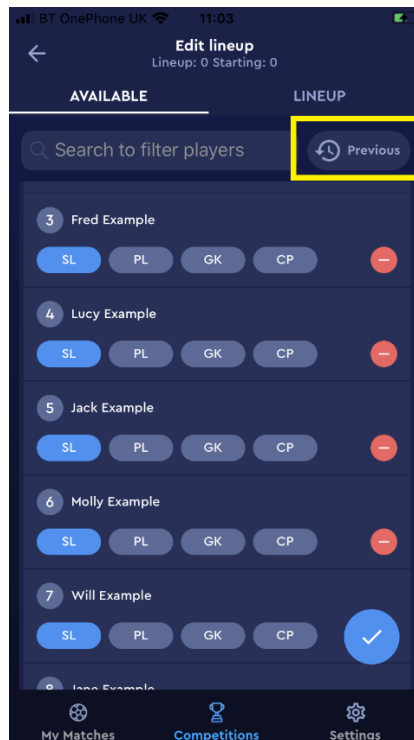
BT OnePhone UK 11:03

Edit lineup
Lineup: 0 Starting: 0

AVAILABLE LINEUP

Search to filter players
Previous

3 Fred Example
SL PL GK CP

4 Lucy Example
SL PL GK CP

5 Jack Example
SL PL GK CP

6 Molly Example
SL PL GK CP

7 Will Example
SL PL GK CP

8 Jane Example

My Matches Competitions Settings